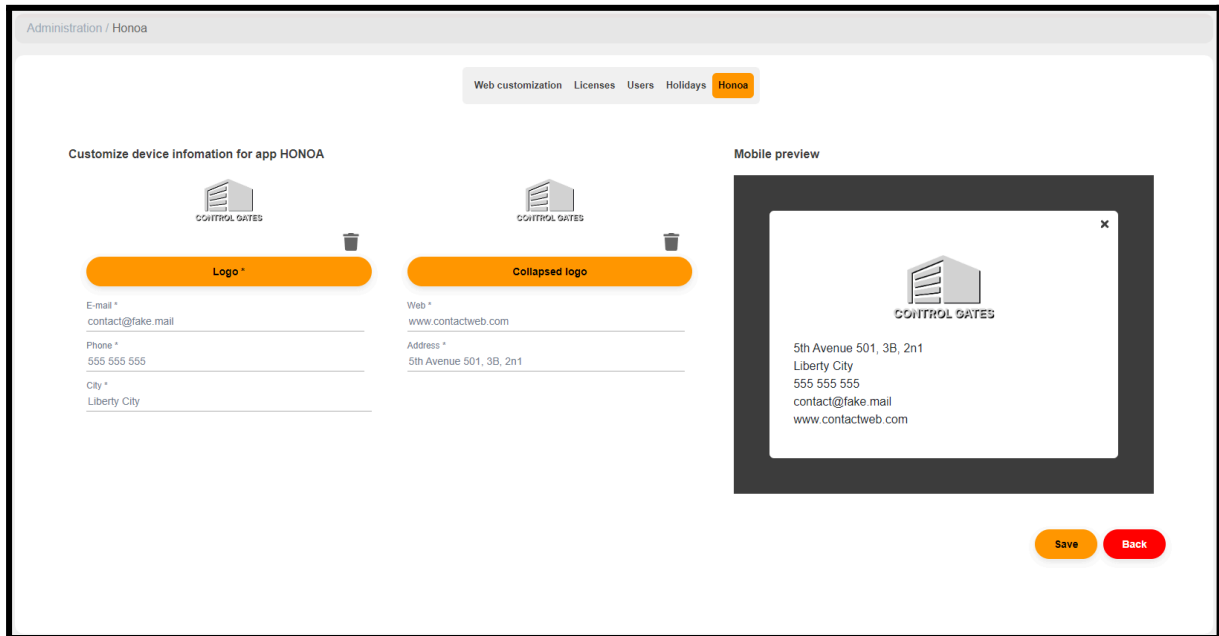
Administration / Honoa

Web customization Licenses Users Holidays Honoa

Customize device infomation for app HONOA

CONTROL GATES

Logo *

E-mail *
contact@fake.mail

Phone *
555 555 555

City *
Liberty City

CONTROL GATES

Collapsed logo

Web *
www.contactweb.com

Address *
5th Avenue 501, 3B, 2n1

Mobile preview

×

CONTROL GATES

5th Avenue 501, 3B, 2n1
Liberty City
555 555 555
contact@fake.mail
www.contactweb.com

Save Back